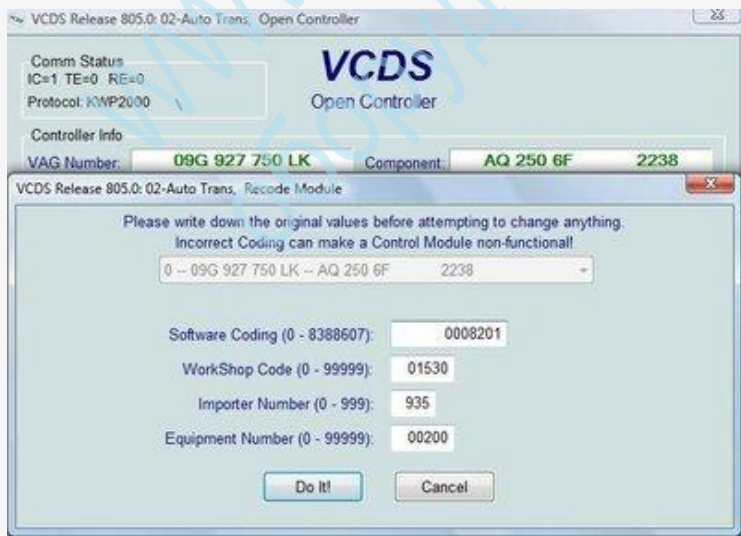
VCDS Release 805.0: 02-Auto Trans, Open Controller

Comm Status
IC=1 TE=0 RE=0
Protocol: KWP2000

VCDS
Open Controller

Controller Info
VAG Number: 09G 927 750 LK Component: AQ 250 6F 2238

VCDS Release 805.0: 02-Auto Trans, Recode Module

Please write down the original values before attempting to change anything.
Incorrect Coding can make a Control Module non-functional!

0 -- 09G 927 750 LK -- AQ 250 6F 2238

Software Coding (0 - 8388607): 0008201
WorkShop Code (0 - 99999): 01530
Importer Number (0 - 999): 935
Equipment Number (0 - 99999): 00200

Do It! Cancel